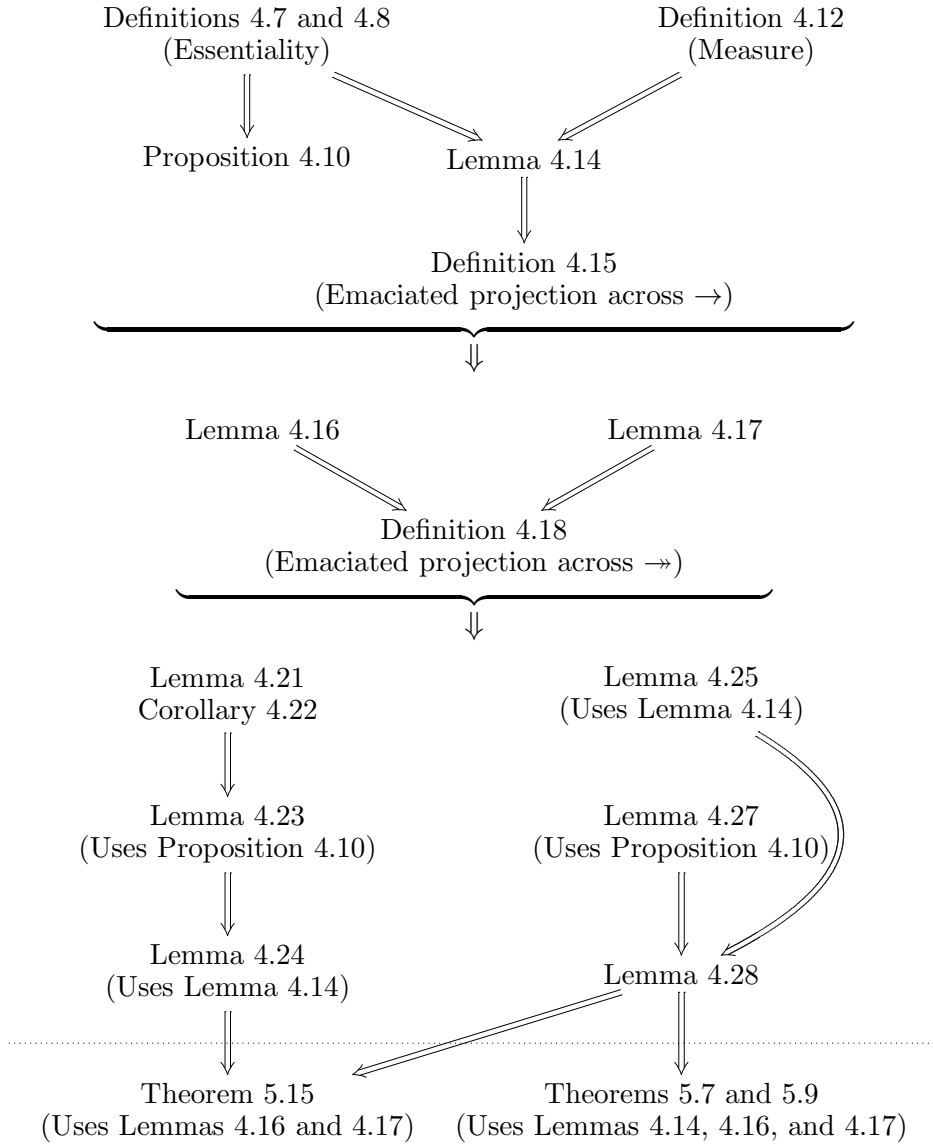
Definitions 4.7 and 4.8
(Essentiality)

Definition 4.12
(Measure)

Proposition 4.10

Lemma 4.14

Definition 4.15
(Emaciated projection across $\rightarrow$)

Lemma 4.16

Lemma 4.17

Definition 4.18
(Emaciated projection across $\twoheadrightarrow$)

Lemma 4.21
Corollary 4.22

Lemma 4.25
(Uses Lemma 4.14)

Lemma 4.23
(Uses Proposition 4.10)

Lemma 4.27
(Uses Proposition 4.10)

Lemma 4.24
(Uses Lemma 4.14)

Lemma 4.28

Theorem 5.15
(Uses Lemmas 4.16 and 4.17)

Theorems 5.7 and 5.9
(Uses Lemmas 4.14, 4.16, and 4.17)